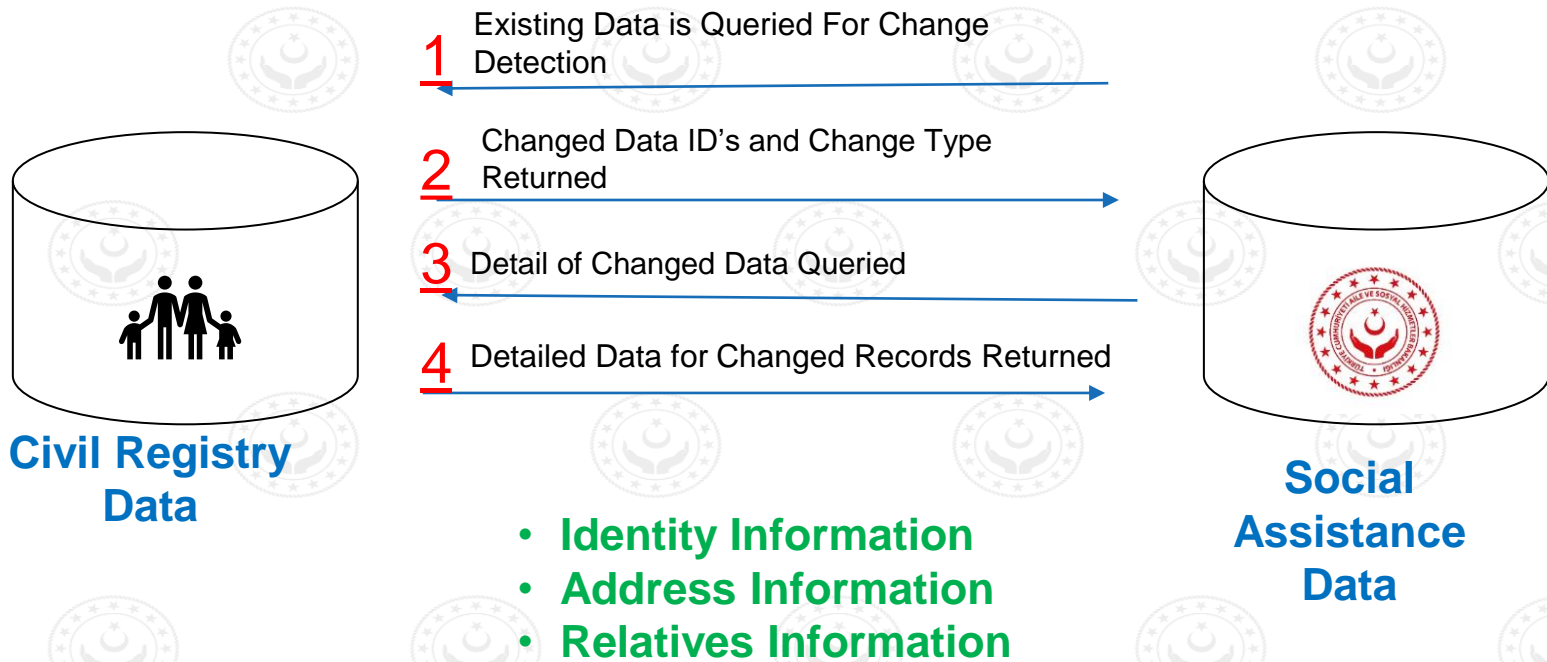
1 Existing Data is Queried For Change Detection

2 Changed Data ID's and Change Type Returned

3 Detail of Changed Data Queried

4 Detailed Data for Changed Records Returned

Civil Registry Data

TÜRKİYE CUMHURİYETİ AİLE VE SOSYAL HİZMETLER BAKANLIĞI

Social Assistance Data

• Identity Information
• Address Information
• Relatives Information